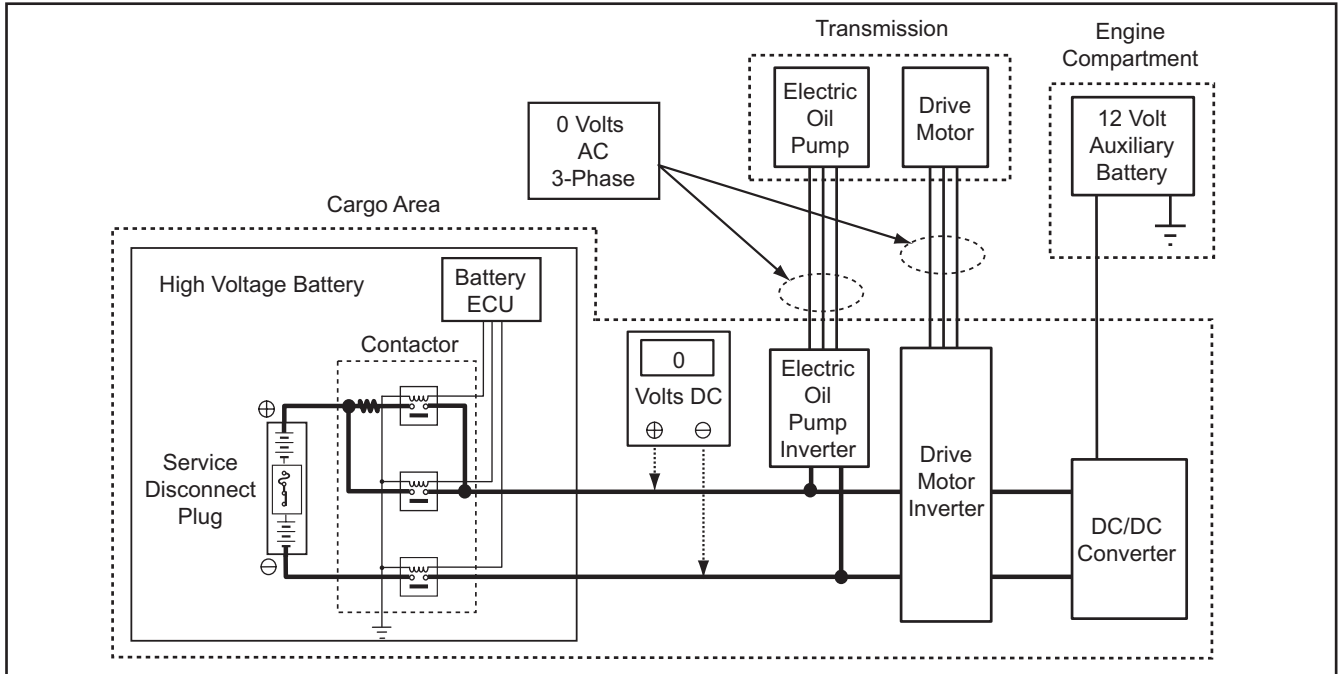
Transmission

Engine Compartment

Electric Oil Pump

Drive Motor

0 Volts AC 3-Phase

12 Volt Auxiliary Battery

Cargo Area

High Voltage Battery

Battery ECU

Contactor

0

Volts DC

$\oplus$ $\ominus$

Electric Oil Pump Inverter

$\oplus$

Service Disconnect Plug

$\ominus$

Drive Motor Inverter

DC/DC Converter